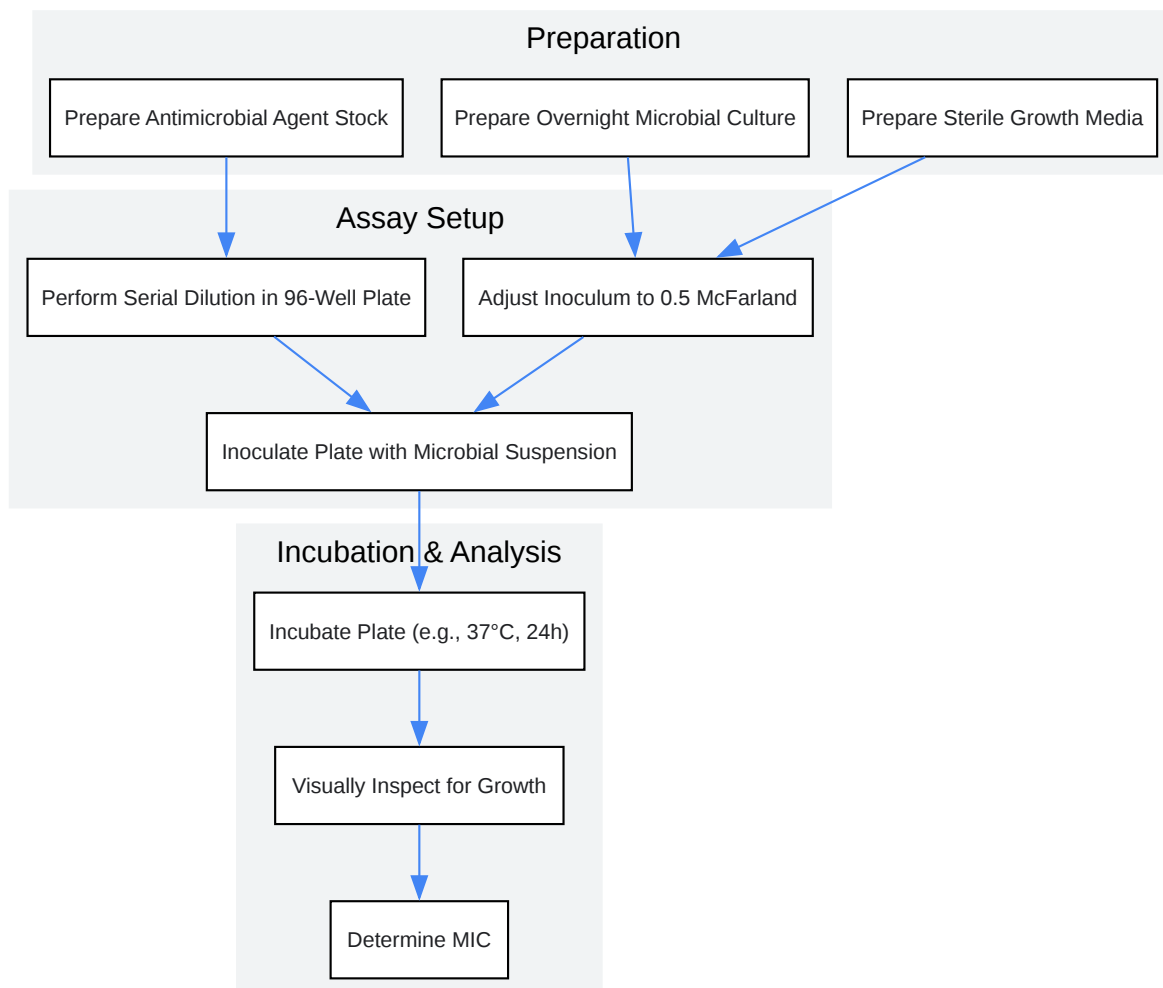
Preparation

Prepare Antimicrobial Agent Stock

Prepare Overnight Microbial Culture

Prepare Sterile Growth Media

Assay Setup

Perform Serial Dilution in 96-Well Plate

Adjust Inoculum to 0.5 McFarland

Inoculate Plate with Microbial Suspension

Incubation & Analysis

Incubate Plate (e.g., 37°C, 24h)

Visually Inspect for Growth

Determine MIC